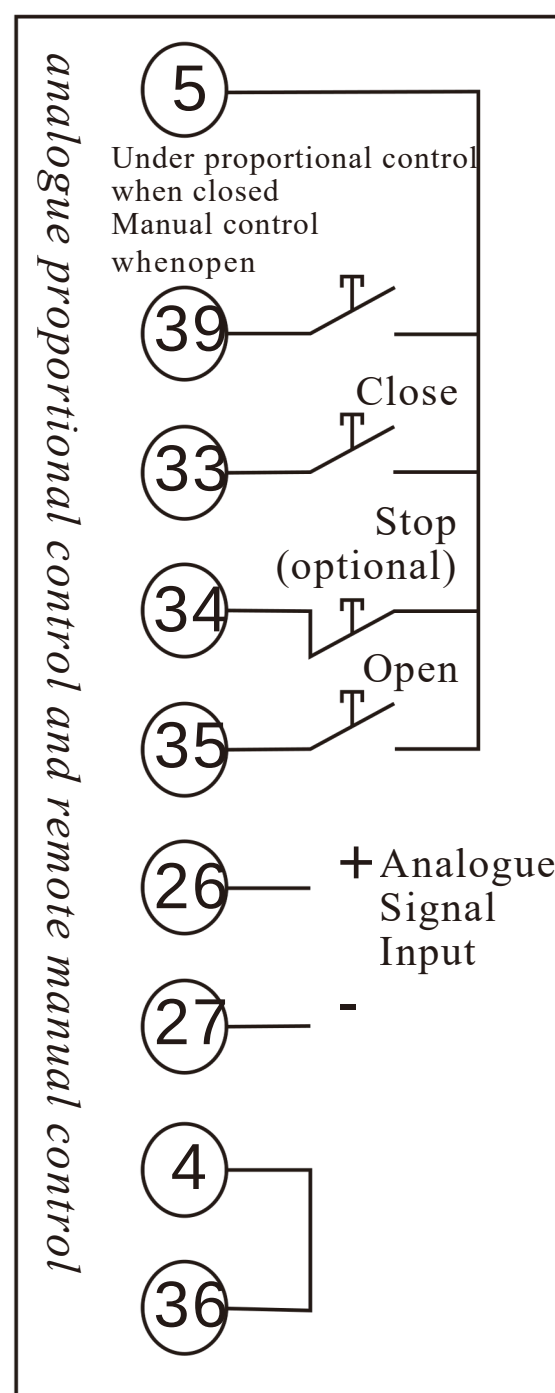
analogue proportional control and remote manual control

5

Under proportional control when closed
Manual control whenopen

39

Close

33

Stop
(optional)

34

Open

35

26

+ Analogue Signal Input

27

-

4

36